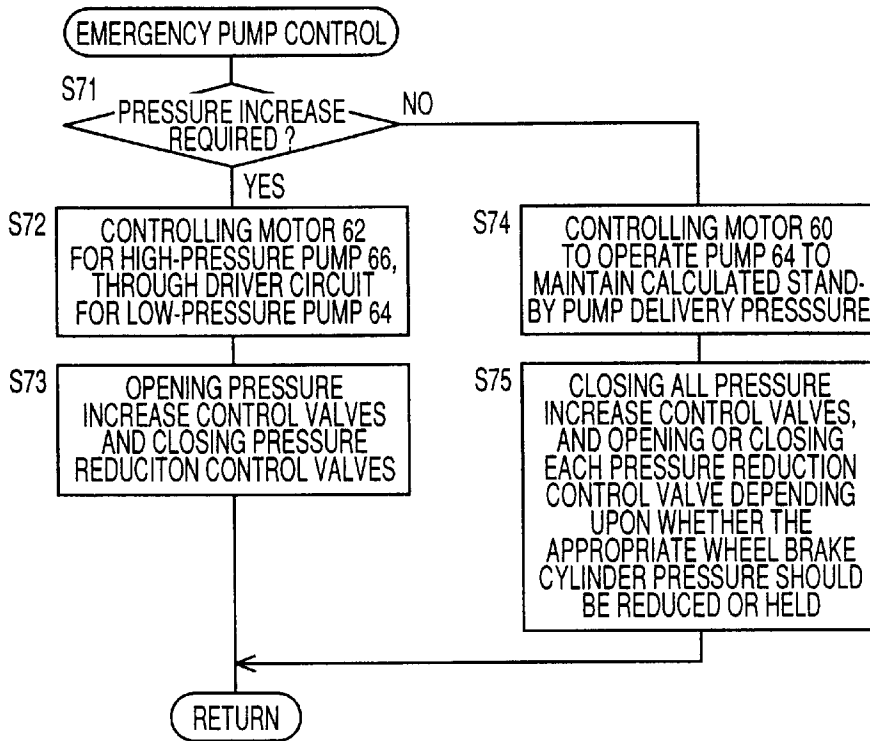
EMERGENCY PUMP CONTROL

S71

PRESSURE INCREASE REQUIRED ?

NO

YES

S72

CONTROLLING MOTOR 62 FOR HIGH-PRESSURE PUMP 66, THROUGH DRIVER CIRCUIT FOR LOW-PRESSURE PUMP 64

S73

OPENING PRESSURE INCREASE CONTROL VALVES AND CLOSING PRESSURE REDUCITON CONTROL VALVES

S74

CONTROLLING MOTOR 60 TO OPERATE PUMP 64 TO MAINTAIN CALCULATED STAND-BY PUMP DELIVERY PRESSSURE

S75

CLOSING ALL PRESSURE INCREASE CONTROL VALVES, AND OPENING OR CLOSING EACH PRESSURE REDUCTION CONTROL VALVE DEPENDING UPON WHETHER THE APPROPRIATE WHEEL BRAKE CYLINDER PRESSURE SHOULD BE REDUCED OR HELD

RETURN